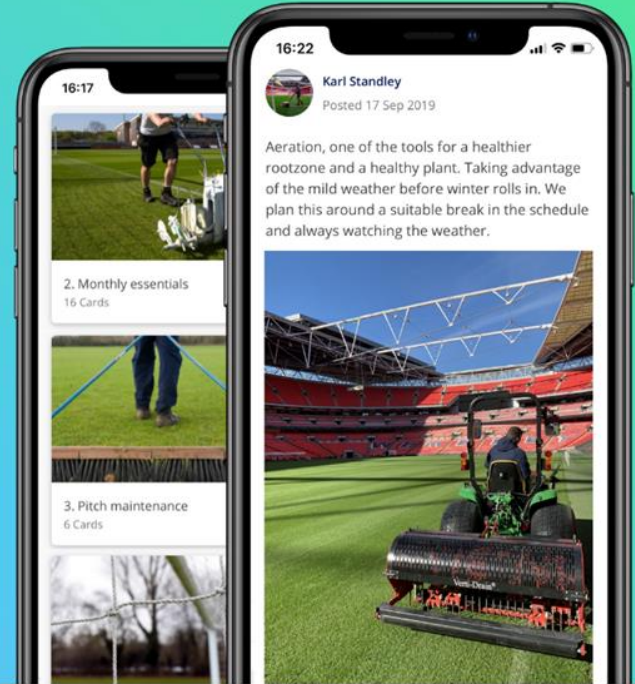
16:17

2. Monthly essentials
16 Cards

3. Pitch maintenance
6 Cards

16:22

Karl Standley
Posted 17 Sep 2019

Aeration, one of the tools for a healthier rootzone and a healthy plant. Taking advantage of the mild weather before winter rolls in. We plan this around a suitable break in the schedule and always watching the weather.